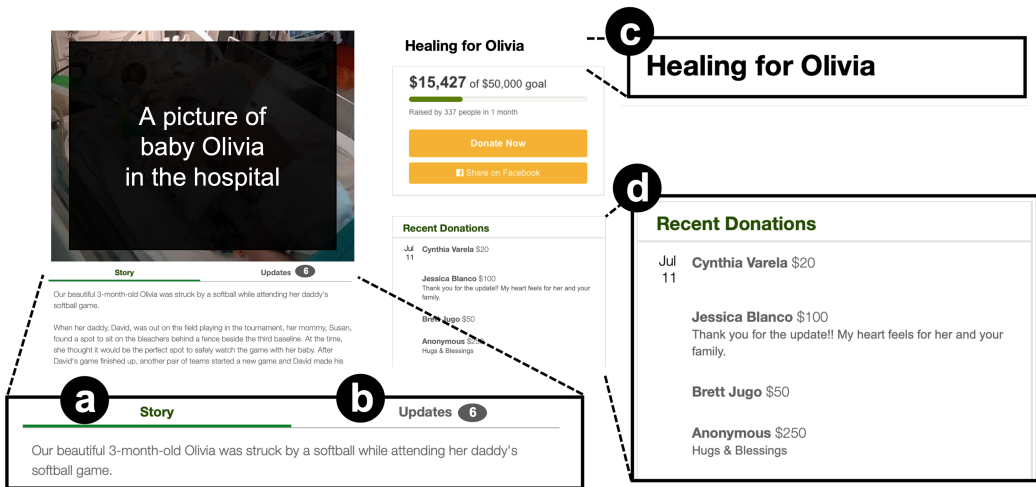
A picture of baby Olivia in the hospital

Healing for Olivia

$15,427 of $50,000 goal

Raised by 337 people in 1 month

Donate Now

Share on Facebook

Recent Donations

Jul 11 Cynthia Varela $20

Jessica Blanco $100
Thank you for the update!! My heart feels for her and your family.

Brett Jugo $50

Anonymous $250
Hugs & Blessings

Story Updates 6

Our beautiful 3-month-old Olivia was struck by a softball while attending her daddy's softball game.

When her daddy, David, was out on the field playing in the tournament, her mommy, Susan, found a spot to sit on the bleachers behind a fence beside the third baseline. At the time, she thought it would be the perfect spot to safely watch the game with her baby. After David's game finished up, another pair of teams started a new game and David made his

a Story

b Updates 6

Our beautiful 3-month-old Olivia was struck by a softball while attending her daddy's softball game.

c Healing for Olivia

d Recent Donations

Jul 11 Cynthia Varela $20

Jessica Blanco $100
Thank you for the update!! My heart feels for her and your family.

Brett Jugo $50

Anonymous $250
Hugs & Blessings